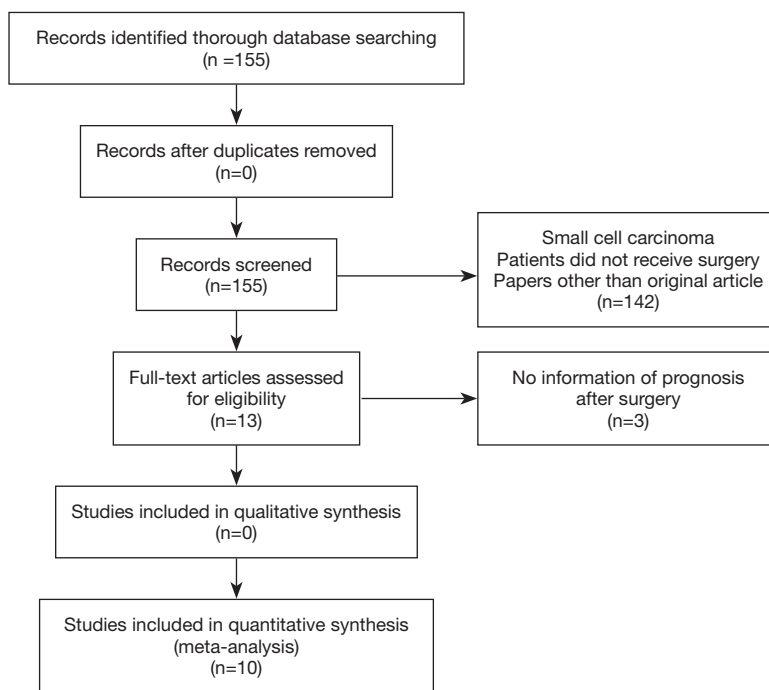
Records identified thorough database searching
(n =155)

Records after duplicates removed
(n=0)

Records screened
(n=155)

Small cell carcinoma
Patients did not receive surgery
Papers other than original article
(n=142)

Full-text articles assessed for eligibility
(n=13)

No information of prognosis after surgery
(n=3)

Studies included in qualitative synthesis
(n=0)

Studies included in quantitative synthesis
(meta-analysis)
(n=10)